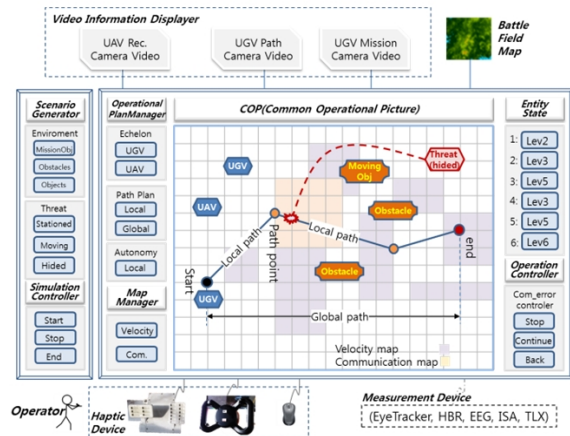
Video Information Displayer

UAV Rec. Camera Video

UGV Path Camera Video

UGV Mission Camera Video

Battle Field Map

Scenario Generator

Enviroment

MissionObj

Obstacles

Objects

Threat

Stationed

Moving

Hided

Simulation Controller

Start

Stop

End

Operational PlanManager

Echelon

UGV

UAV

Path Plan

Local

Global

Autonomy

Local

Map Manager

Velocity

Com.

COP(Common Operational Picture)

UGV

UAV

Moving Obj

Threat (hided)

Obstacle

Local path

Path point

Local path

Obstacle

Start

UGV

end

Global path

Velocity map

Communication map

Entity State

1: Lev2

2: Lev3

3: Lev5

4: Lev3

5: Lev5

6: Lev6

Operation Controller

Com_error controler

Stop

Continue

Back

Operator

Haptic Device

Measurement Device

(EyeTracker, HBR, EEG, ISA, TLX)